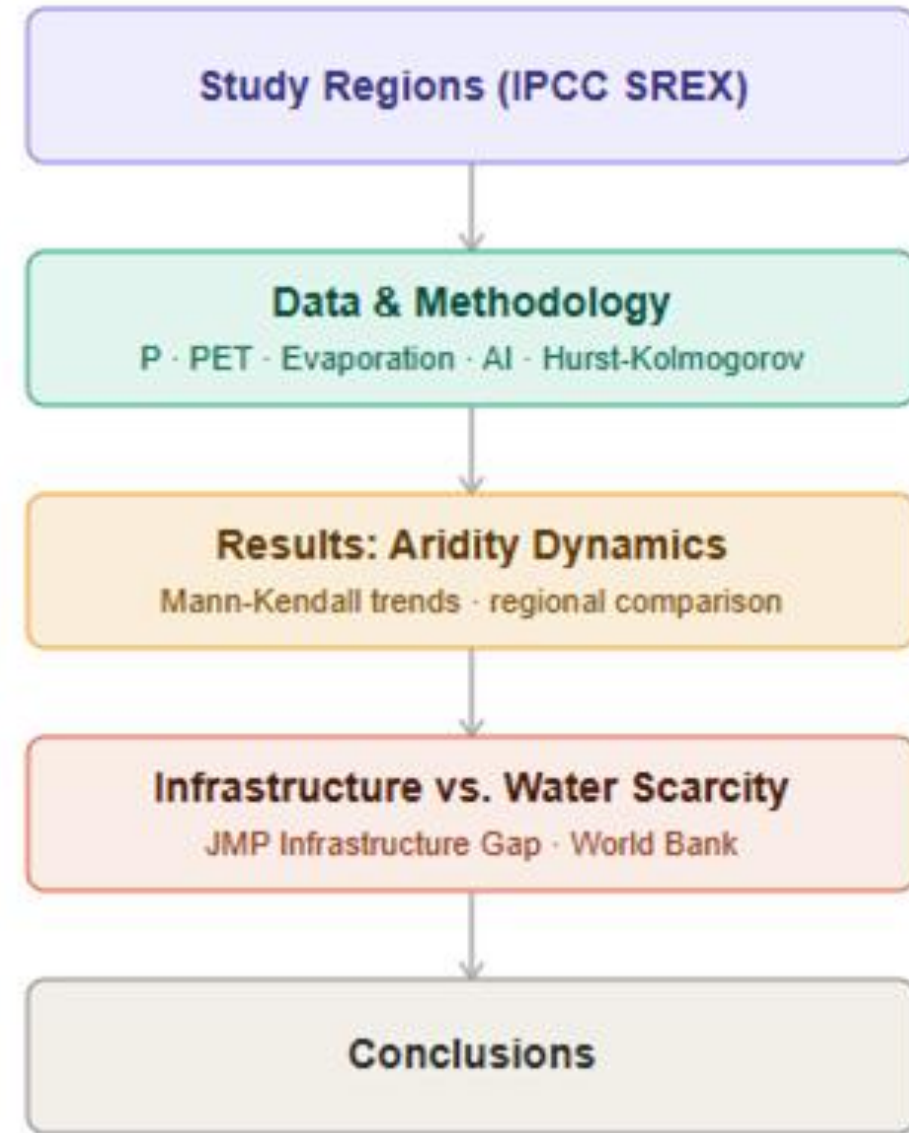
Study Regions (IPCC SREX)

Data & Methodology
P · PET · Evaporation · AI · Hurst-Kolmogorov

Results: Aridity Dynamics
Mann-Kendall trends · regional comparison

Infrastructure vs. Water Scarcity
JMP Infrastructure Gap · World Bank

Conclusions